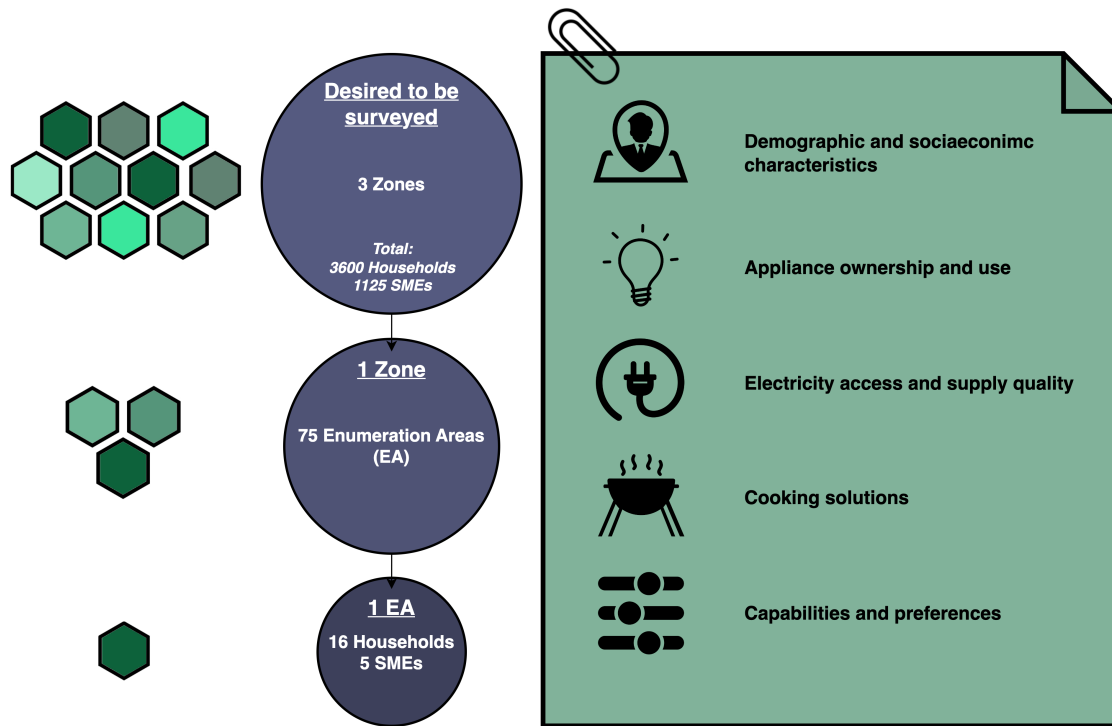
Desired to be surveyed

3 Zones

Total:
3600 Households
1125 SMEs

1 Zone

75 Enumeration Areas (EA)

1 EA

16 Households
5 SMEs

Demographic and sociaeconimc characteristics

Appliance ownership and use

Electricity access and supply quality

Cooking solutions

Capabilities and preferences